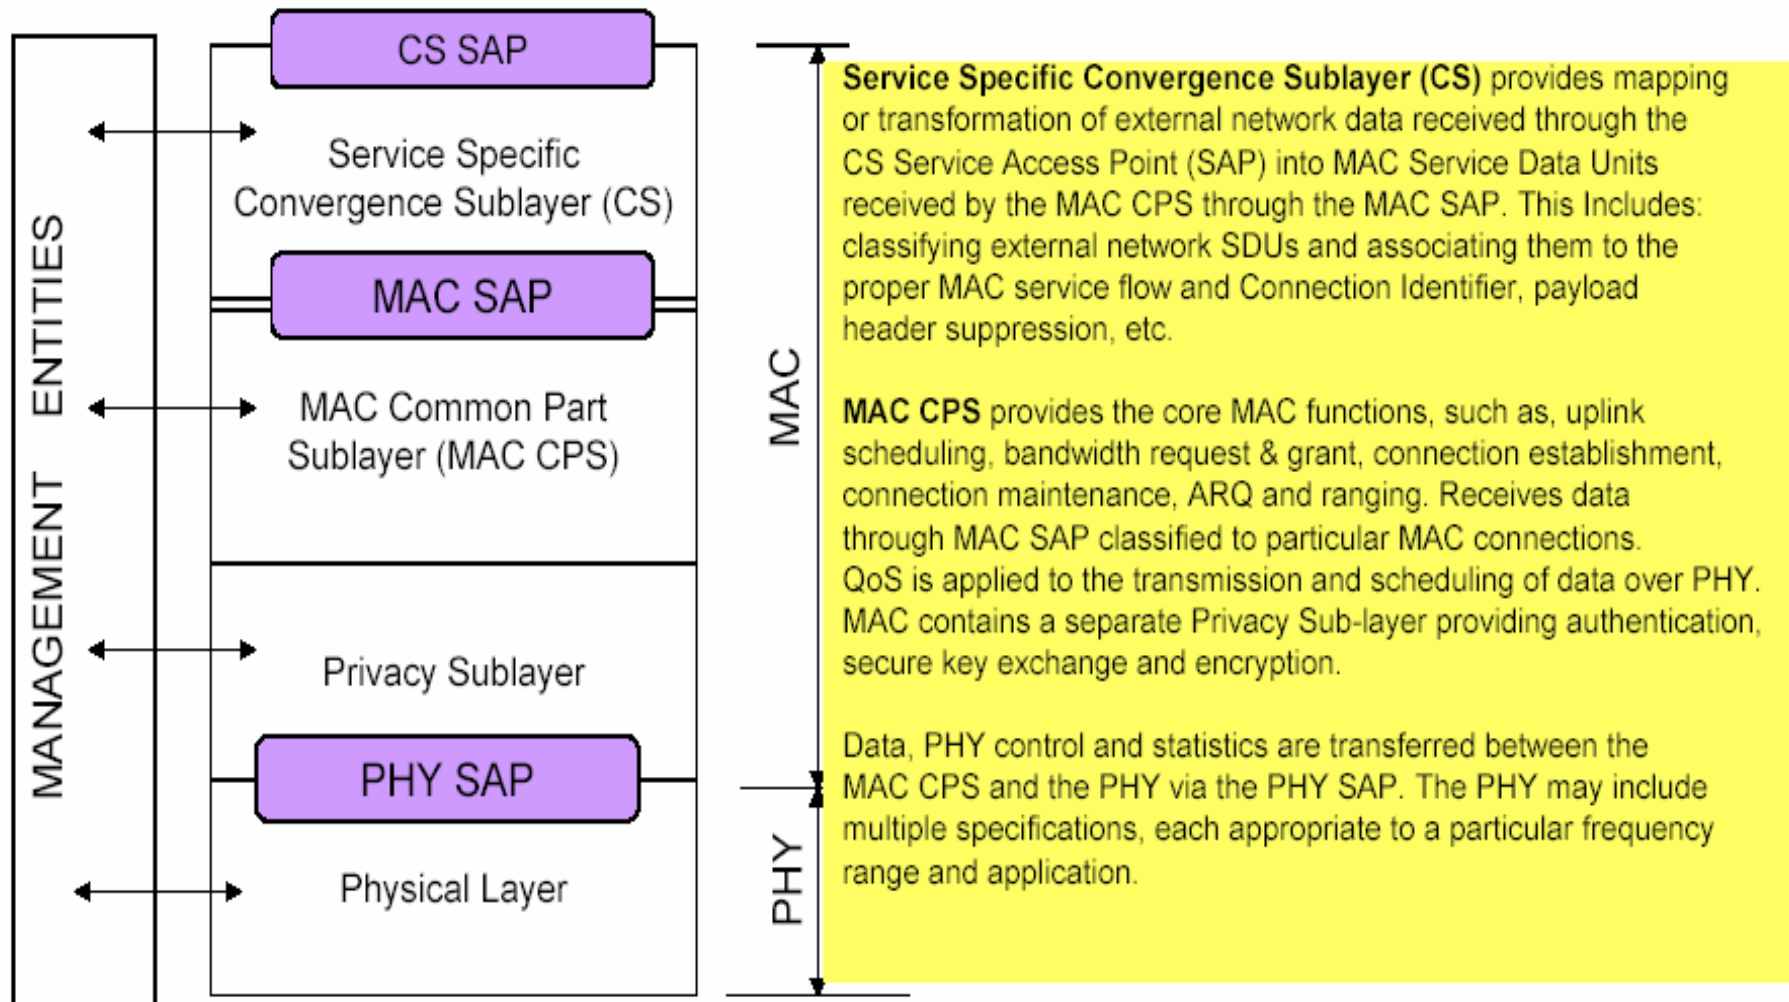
MANAGEMENT ENTITIES

CS SAP

Service Specific Convergence Sublayer (CS)

MAC SAP

MAC Common Part Sublayer (MAC CPS)

Privacy Sublayer

PHY SAP

Physical Layer

MAC

PHY

**Service Specific Convergence Sublayer (CS)** provides mapping or transformation of external network data received through the CS Service Access Point (SAP) into MAC Service Data Units received by the MAC CPS through the MAC SAP. This Includes: classifying external network SDUs and associating them to the proper MAC service flow and Connection Identifier, payload header suppression, etc.

**MAC CPS** provides the core MAC functions, such as, uplink scheduling, bandwidth request & grant, connection establishment, connection maintenance, ARQ and ranging. Receives data through MAC SAP classified to particular MAC connections. QoS is applied to the transmission and scheduling of data over PHY. MAC contains a separate Privacy Sub-layer providing authentication, secure key exchange and encryption.

Data, PHY control and statistics are transferred between the MAC CPS and the PHY via the PHY SAP. The PHY may include multiple specifications, each appropriate to a particular frequency range and application.